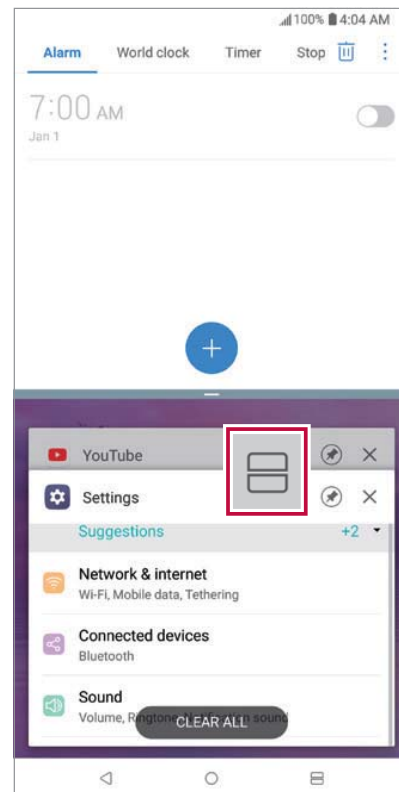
100% 4:04 AM

Alarm World clock Timer Stop

7:00 AM
Jan 1

+

YouTube

Settings

Suggestions +2

Network & internet
Wi-Fi, Mobile data, Tethering

Connected devices
Bluetooth

Sound
Volume, Ri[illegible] sound

CLEAR ALL